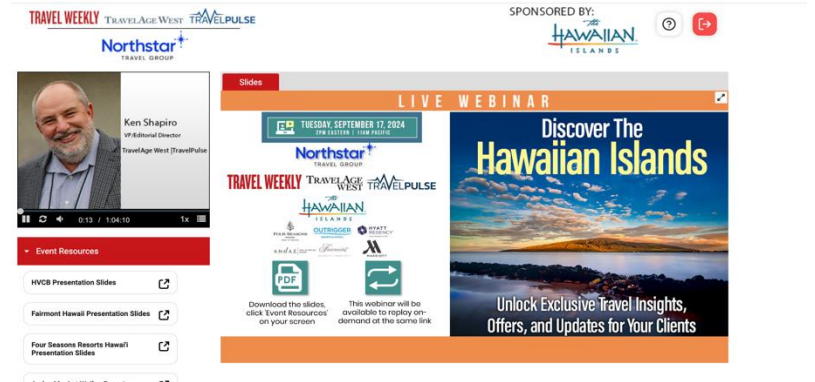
TRAVEL WEEKLY TRAVELAGE WEST TRAVELPULSE
Northstar TRAVEL GROUP

SPONSORED BY:
The HAWAIIAN ISLANDS

Ken Shapiro
VP/Editorial Director
TravelAge West |TravelPulse

0:13 / 1:04:10 1x

Event Resources

HVCB Presentation Slides

Fairmont Hawaii Presentation Slides

Four Seasons Resorts Hawai'i Presentation Slides

Slides

LIVE WEBINAR

TUESDAY, SEPTEMBER 17, 2024
2PM EASTERN | 11AM PACIFIC

Northstar TRAVEL GROUP

TRAVEL WEEKLY TRAVELAGE WEST TRAVELPULSE

The HAWAIIAN ISLANDS

FOUR SEASONS OUTRIGGER HYATT REGENCY

ANDAZ Fairmont MARRIOTT

PDF

Download the slides, click 'Event Resources' on your screen

This webinar will be available to replay on-demand at the same link

Discover The Hawaiian Islands

Unlock Exclusive Travel Insights, Offers, and Updates for Your Clients